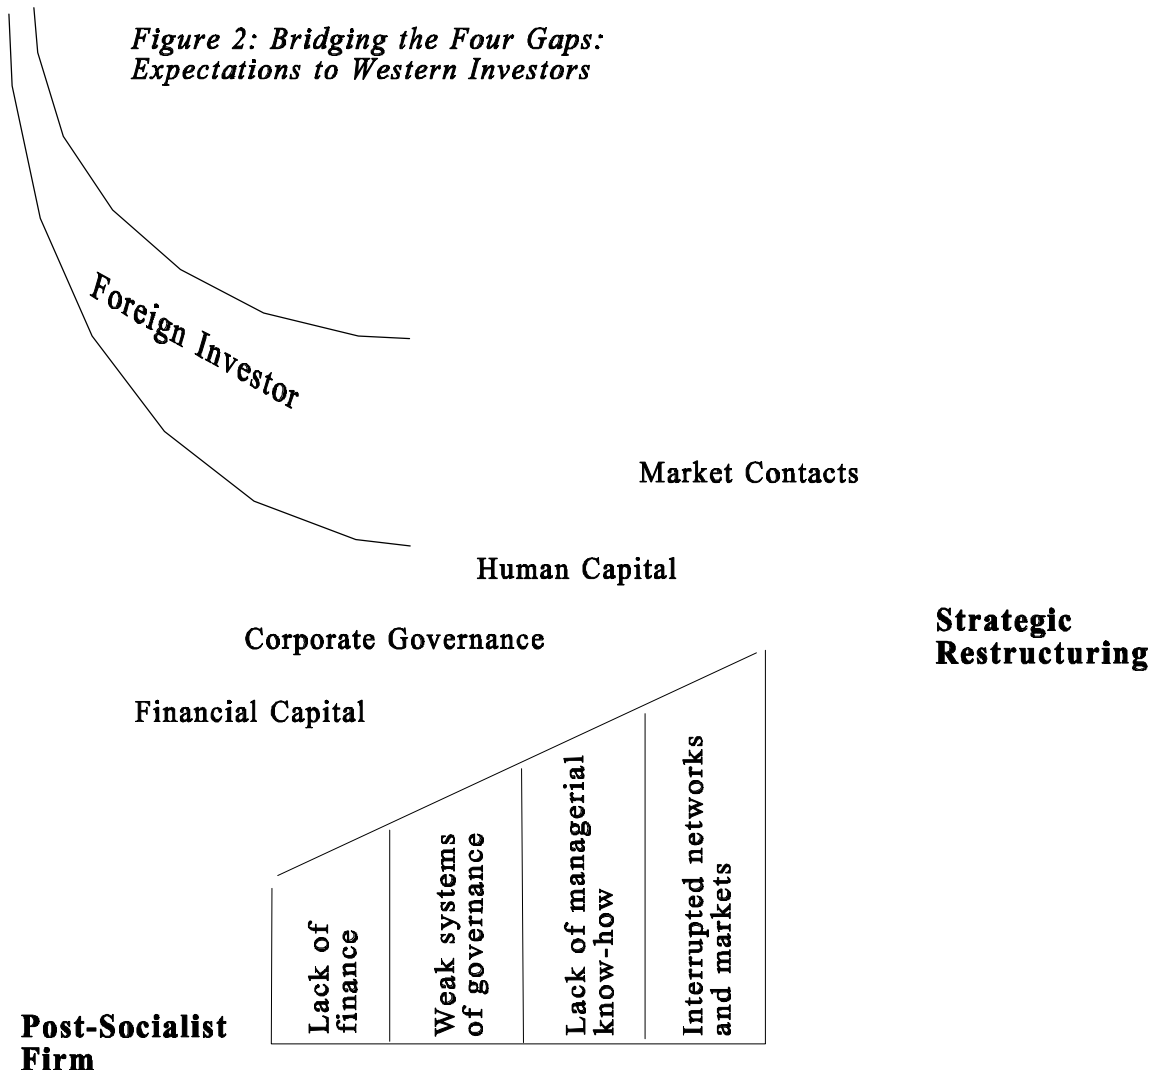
Figure 2: Bridging the Four Gaps: Expectations to Western Investors

Foreign Investor

Market Contacts

Human Capital

Corporate Governance

Financial Capital

Strategic Restructuring

Lack of finance

Weak systems of governance

Lack of managerial know-how

Interrupted networks and markets

Post-Socialist Firm